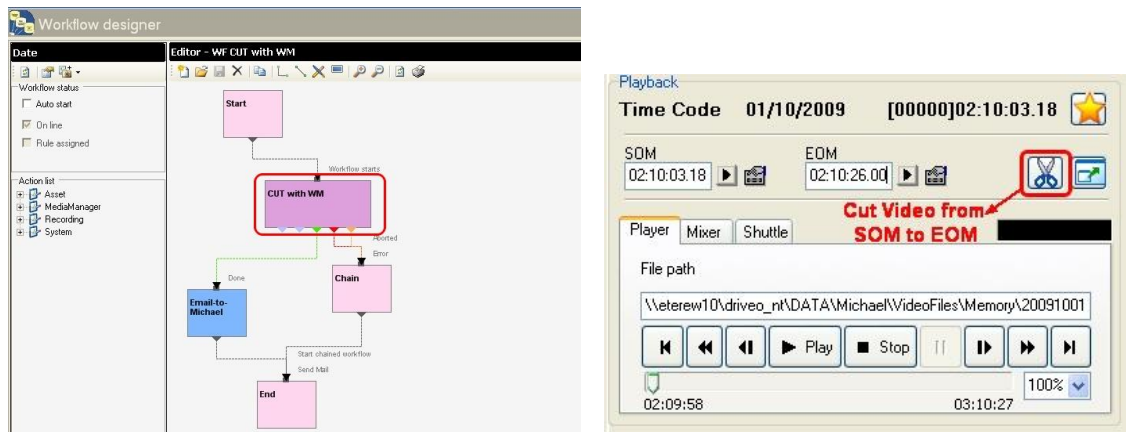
Workflow designer

Date

Workflow status

Auto start

On line

Rule assigned

Action list

Asset

MediaManager

Recording

System

Editor - WF CUT with WM

Start

Workflow starts

CUT with WM

Aborted

Error

Done

Chain

Email-to-Michael

Start chained workflow

Send Mail

End

Playback

Time Code 01/10/2009 [00000]02:10:03.18

SOM

02:10:03.18

EOM

02:10:26.00

Cut Video from SOM to EOM

Player

Mixer

Shuttle

File path

\\eterew10\driveo_nt\DATA\Michael\VideoFiles\Memory\20091001

Play

Stop

100%

02:09:58

03:10:27